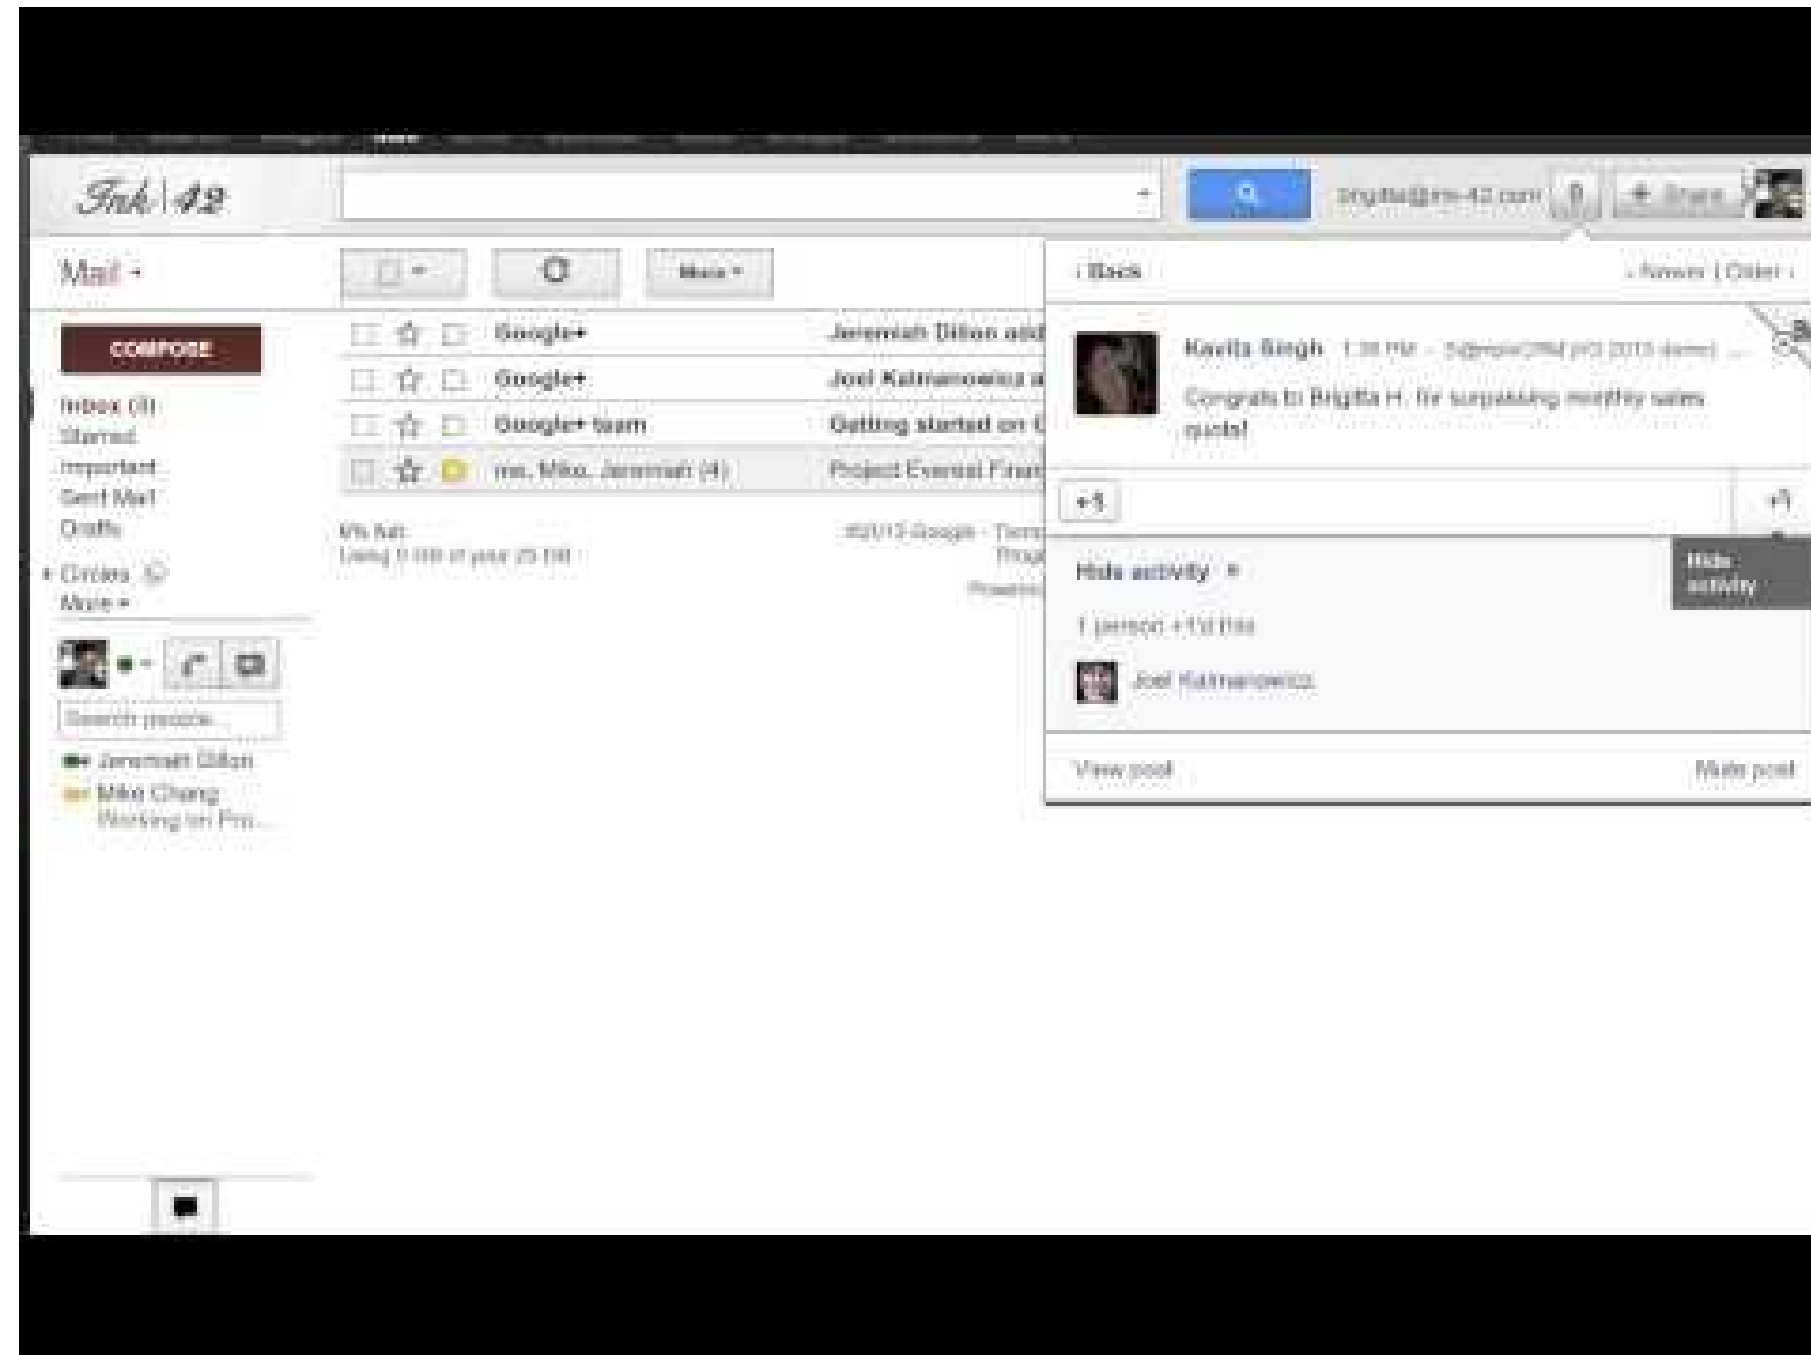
Ink 42

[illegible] 0 + Share

Mail -

More -

‹ Back

‹ Newer | Older ›

COMPOSE

Inbox (3)
Starred
Important
Sent Mail
Drafts
Circles
More -

Google+ Jeremiah Dillon add
Google+ Joel Kalmanowicz a
Google+ team Getting started on
me, Mike, Jeremiah (4) Project Everest Fina

6% full
Using 0 GB of your 25 GB

©2013 Google - Terms
Privacy
Powered

Kavita Singh 1:38 PM - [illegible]

Congrats to Brigitta H. for surpassing monthly sales quota!

+1

+1

Hide activity

Hide activity

1 person +1'd this

Joel Kalmanowicz

View post

Mute post

Search people...

Jeremiah Dillon
Mike Chang
Working on Pro...